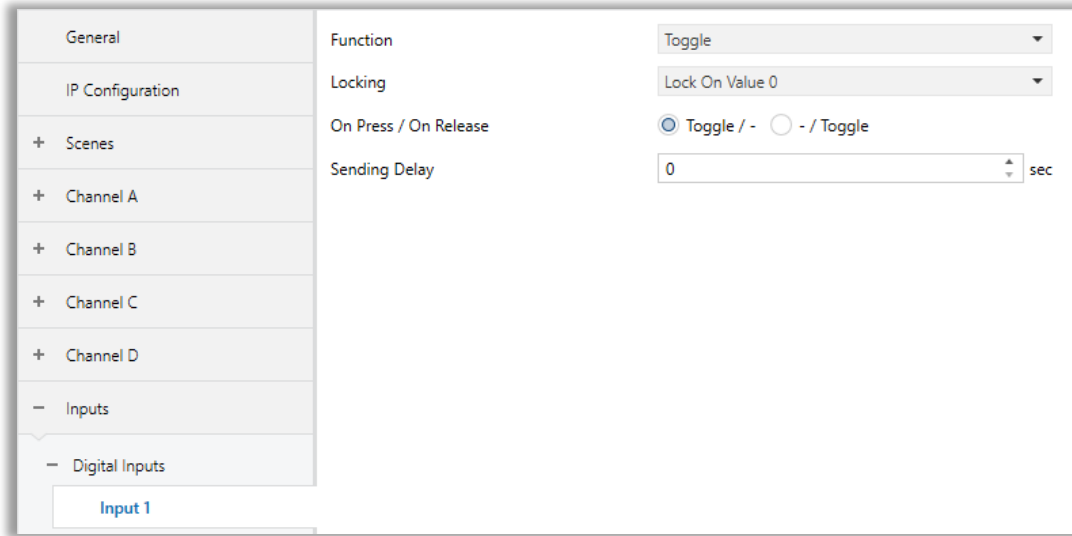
General

IP Configuration

+ Scenes

+ Channel A

+ Channel B

+ Channel C

+ Channel D

− Inputs

− Digital Inputs

Input 1

Function | Toggle

Locking | Lock On Value 0

On Press / On Release | Toggle / - | - / Toggle

Sending Delay | 0 | sec